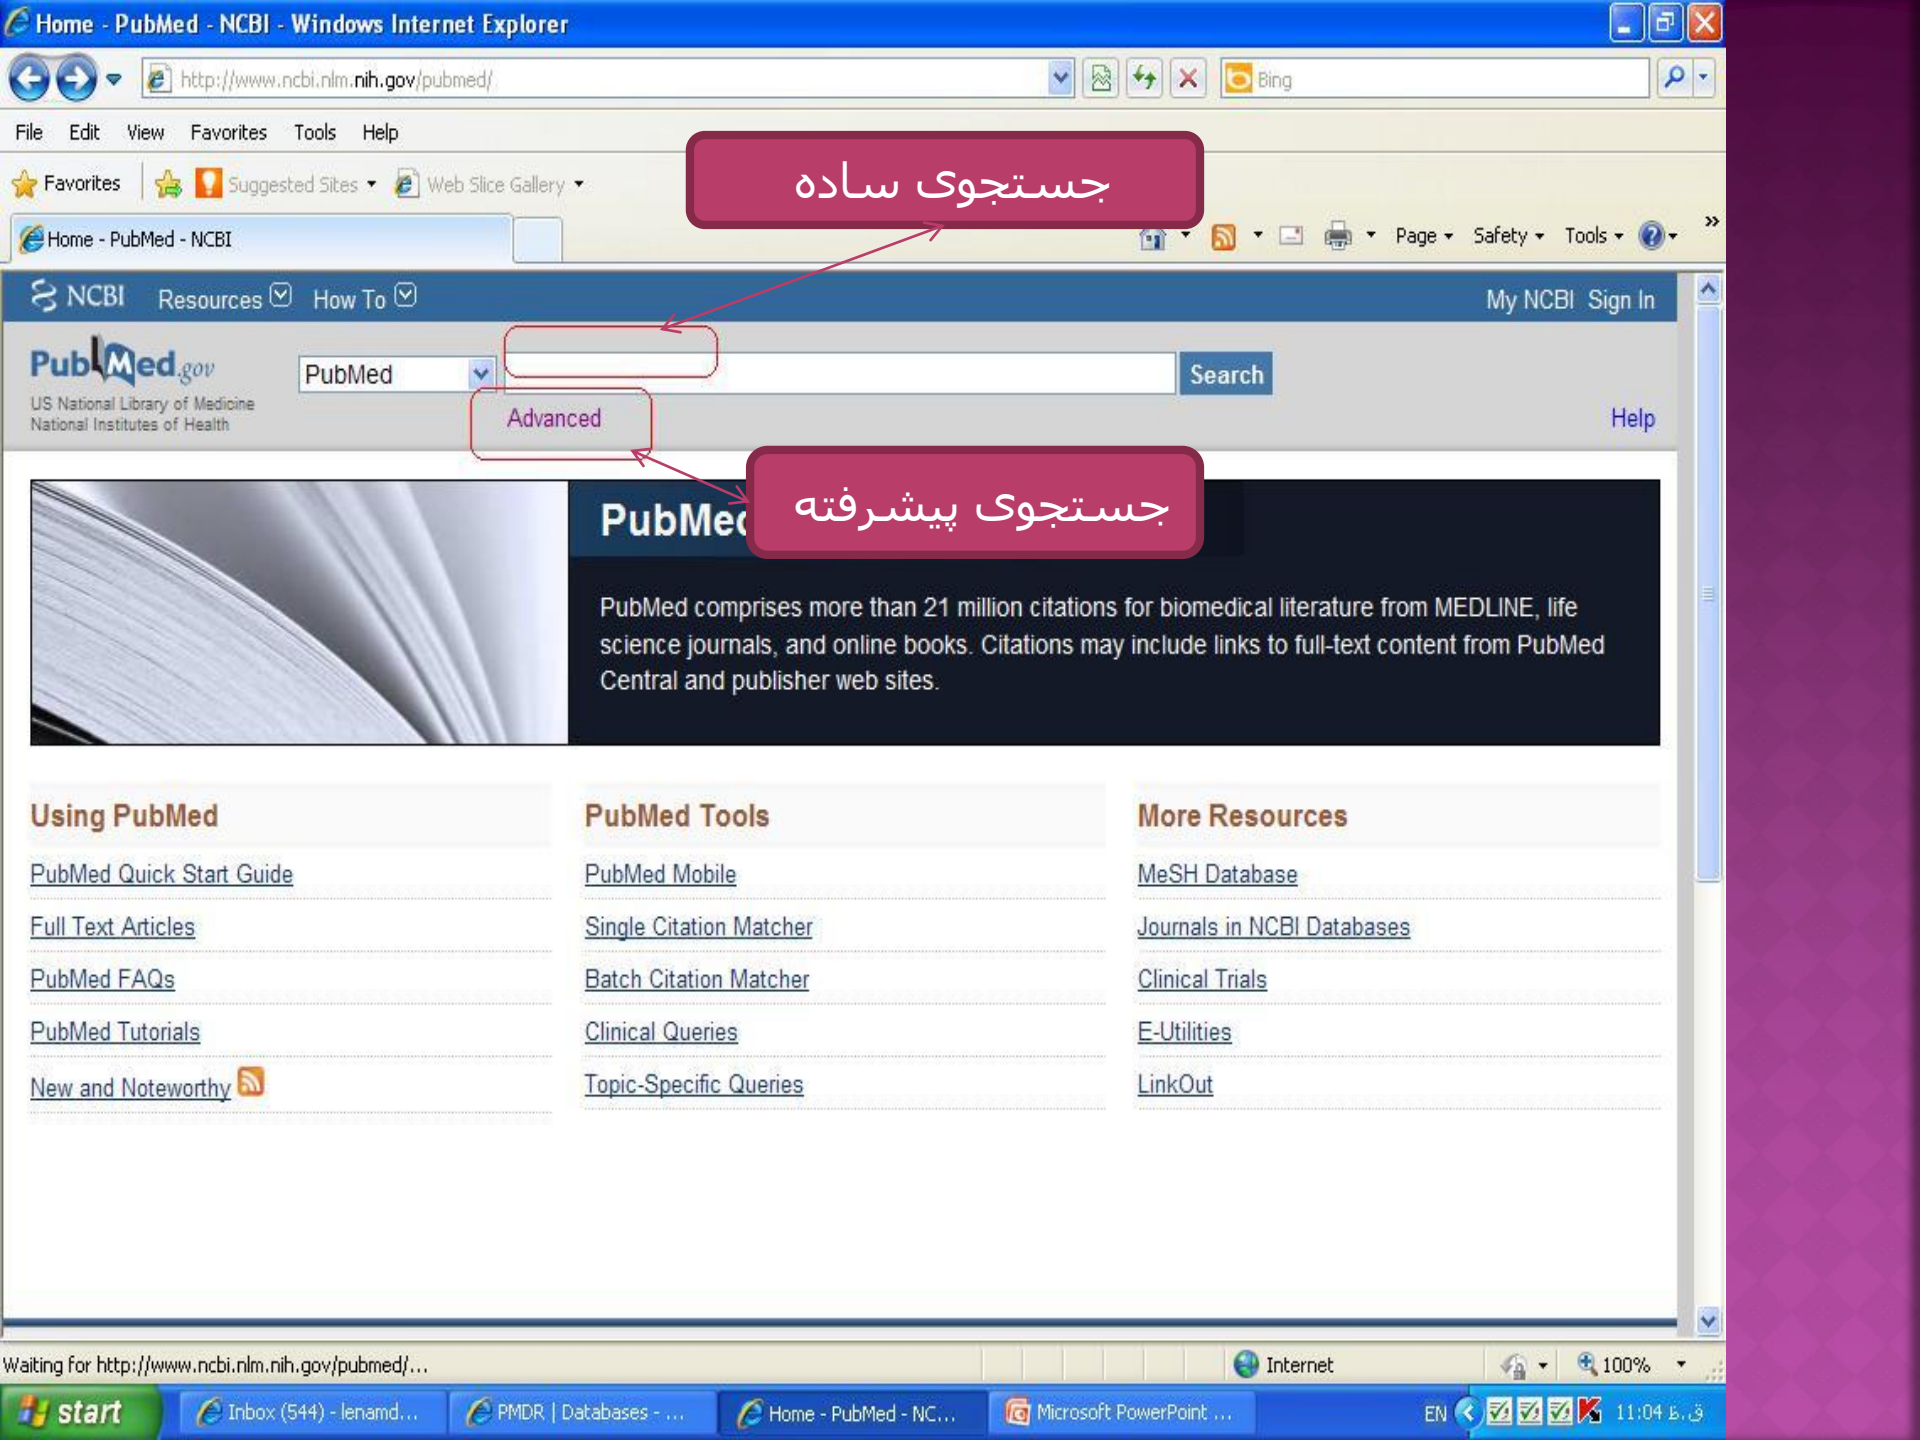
Home - PubMed - NCBI - Windows Internet Explorer

http://www.ncbi.nlm.nih.gov/pubmed/

Bing

File Edit View Favorites Tools Help

Favorites Suggested Sites Web Slice Gallery

Home - PubMed - NCBI

Page Safety Tools

جستجوی ساده

NCBI Resources How To

My NCBI Sign In

PubMed.gov
US National Library of Medicine
National Institutes of Health

PubMed

Search

Advanced

Help

جستجوی پیشرفته

PubMed

PubMed comprises more than 21 million citations for biomedical literature from MEDLINE, life science journals, and online books. Citations may include links to full-text content from PubMed Central and publisher web sites.

Using PubMed

PubMed Quick Start Guide

Full Text Articles

PubMed FAQs

PubMed Tutorials

New and Noteworthy

PubMed Tools

PubMed Mobile

Single Citation Matcher

Batch Citation Matcher

Clinical Queries

Topic-Specific Queries

More Resources

MeSH Database

Journals in NCBI Databases

Clinical Trials

E-Utilities

LinkOut

Waiting for http://www.ncbi.nlm.nih.gov/pubmed/...

Internet

100%

start

Inbox (544) - lenamd...

PMDR | Databases - ...

Home - PubMed - NC...

Microsoft PowerPoint ...

EN

11:04 ق.ظ